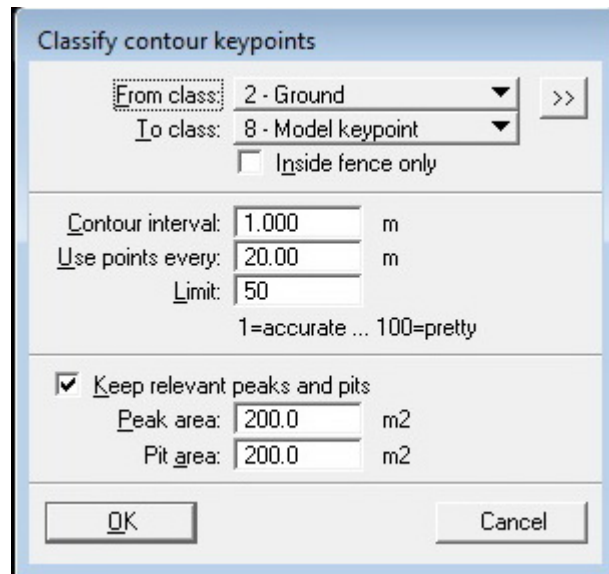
Classify contour keypoints

From class: 2 - Ground
To class: 8 - Model keypoint
>>
Inside fence only

Contour interval: 1.000 m
Use points every: 20.00 m
Limit: 50
1=accurate ... 100=pretty

Keep relevant peaks and pits
Peak area: 200.0 m2
Pit area: 200.0 m2

OK
Cancel